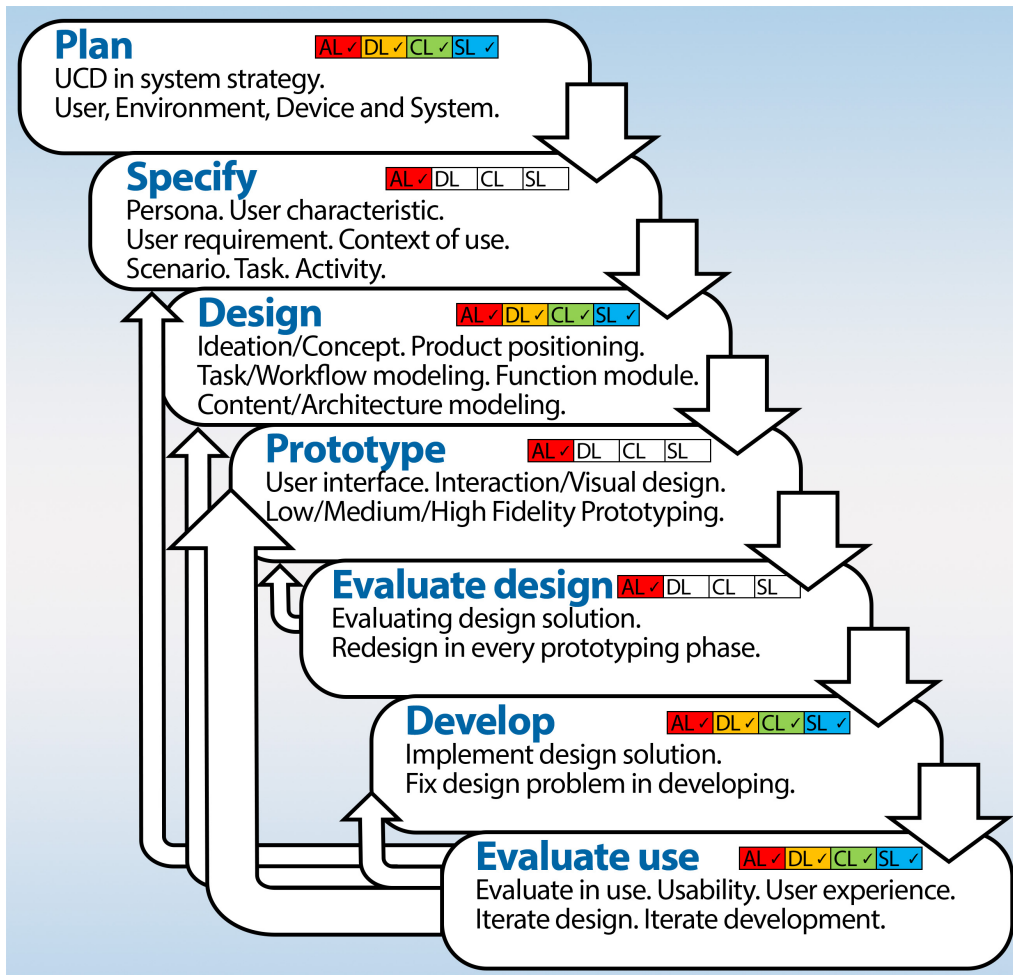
Plan
AL ✓ DL ✓ CL ✓ SL ✓
UCD in system strategy.
User, Environment, Device and System.

Specify
AL ✓ DL CL SL
Persona. User characteristic.
User requirement. Context of use.
Scenario. Task. Activity.

Design
AL ✓ DL ✓ CL ✓ SL ✓
Ideation/Concept. Product positioning.
Task/Workflow modeling. Function module.
Content/Architecture modeling.

Prototype
AL ✓ DL CL SL
User interface. Interaction/Visual design.
Low/Medium/High Fidelity Prototyping.

Evaluate design
AL ✓ DL CL SL
Evaluating design solution.
Redesign in every prototyping phase.

Develop
AL ✓ DL ✓ CL ✓ SL ✓
Implement design solution.
Fix design problem in developing.

Evaluate use
AL ✓ DL ✓ CL ✓ SL ✓
Evaluate in use. Usability. User experience.
Iterate design. Iterate development.